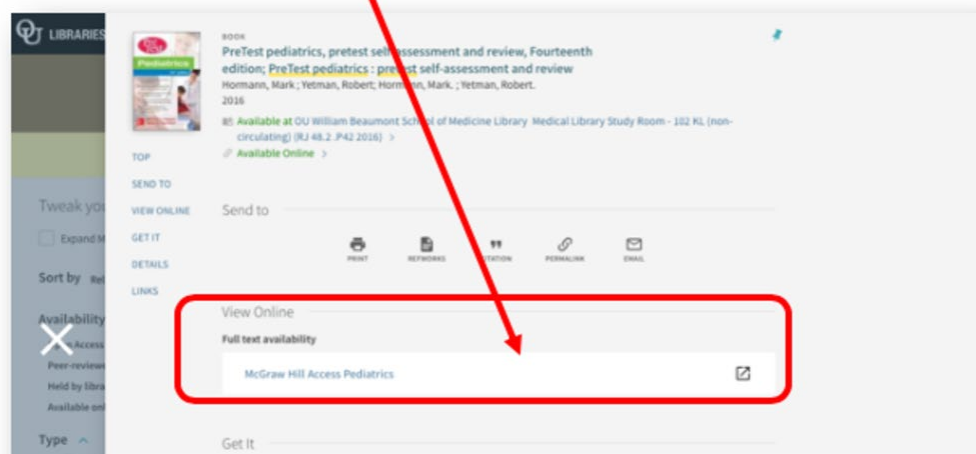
LIBRARIES

Tweak yo

Expand M

Sort by Rel

Availability

Access

Peer-review

Held by libra

Available onl

Type

TOP

SEND TO

VIEW ONLINE

GET IT

DETAILS

LINKS

BOOK

PreTest pediatrics, pretest self-assessment and review, Fourteenth edition; PreTest pediatrics : pretest self-assessment and review

Hormann, Mark ; Yetman, Robert; Hormann, Mark. ; Yetman, Robert.

2016

Available at OU William Beaumont School of Medicine Library Medical Library Study Room - 102 KL (non-circulating) (RJ 48.2 .P42 2016) >

Available Online >

Send to

PRINT REFWORKS CITATION PERMALINK EMAIL

View Online

Full text availability

McGraw Hill Access Pediatrics

Get It